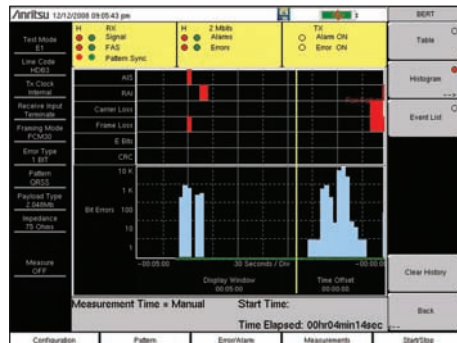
/inritsu 12/12/2008 09:05:43 pm

BERT

H RX Signal FAS Pattern Sync

H 2 Mbit/s Alarms Errors

TX Alarm ON Error ON

Test Mode E1

Line Code HDB3

Tx Clock Internal

Receive Input Terminate

Framing Mode PCM30

Error Type 1 BIT

Pattern QRSS

Payload Type 2.048Mb

Impedance 75 Ohms

Measure OFF

AIS

RAI

Carrier Loss

Frame Loss

E Bits

CRC

10 K

1 K

Bit Errors 100

10

1

-00:05:00

30 Seconds / Div

-00:00:0

Display Window 00:05:00

Time Offset 00:00:00

Measurement Time = Manual

Start Time:

Time Elapsed: 00hr04min14sec

Table

Histogram

Event List

Clear History

Back

Configuration

Pattern

Error/Alarm

Measurements

Start/Stop